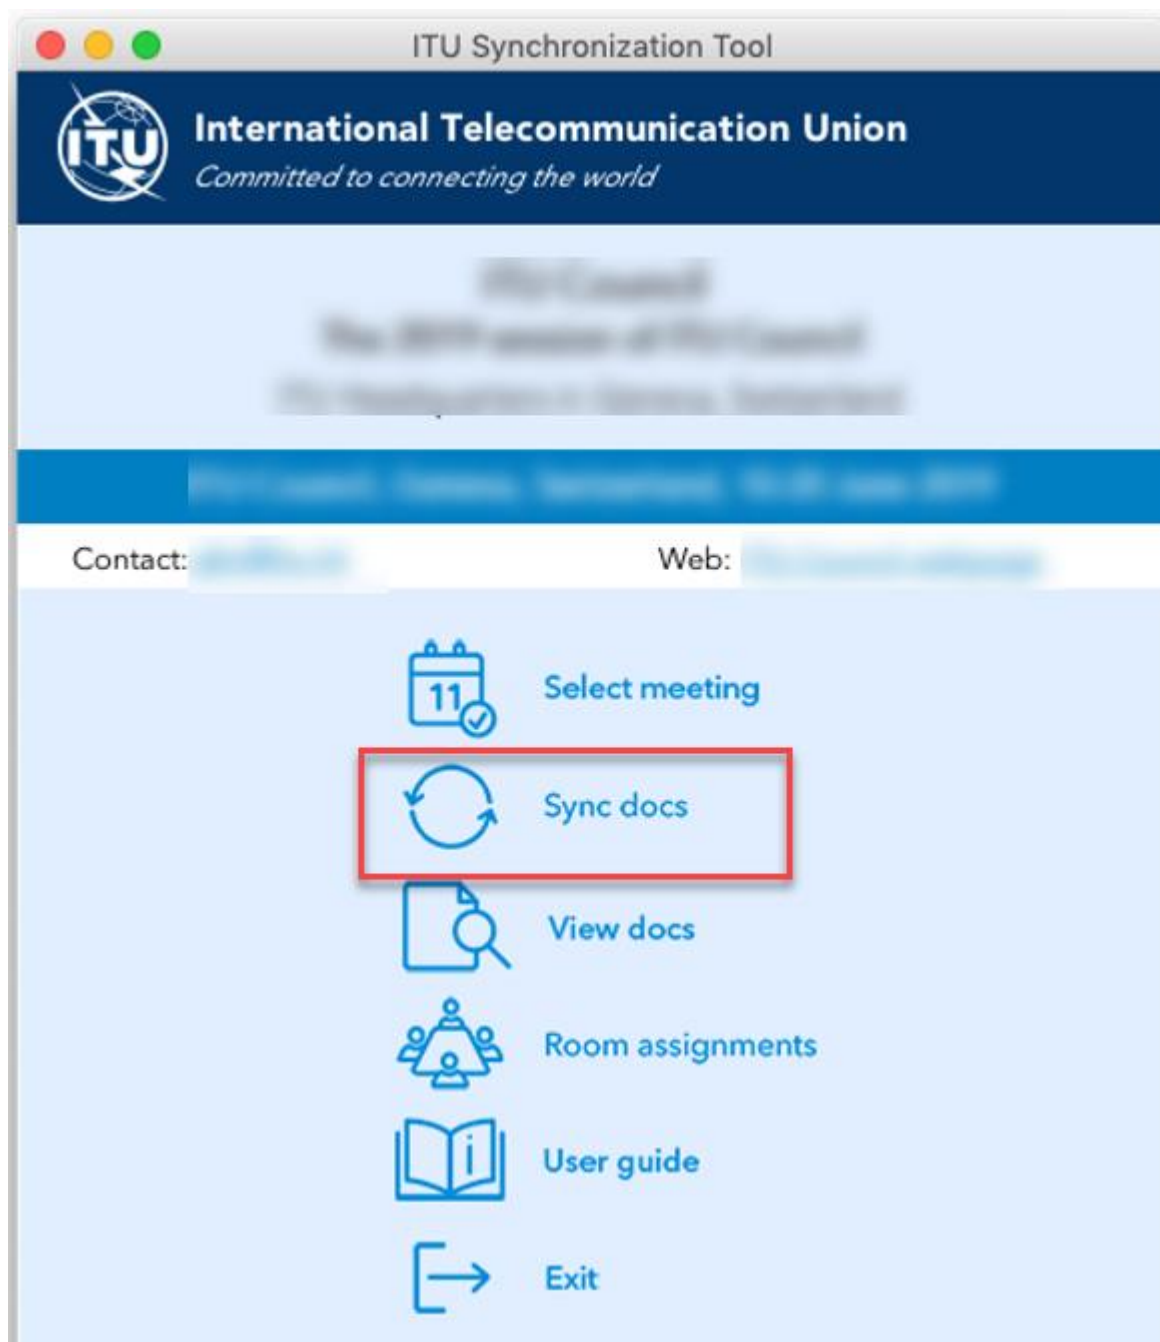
ITU Synchronization Tool

ITU

International Telecommunication Union
Committed to connecting the world

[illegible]
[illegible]
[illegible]

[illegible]

Contact: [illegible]

Web: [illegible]

11

Select meeting

Sync docs

View docs

Room assignments

User guide

Exit